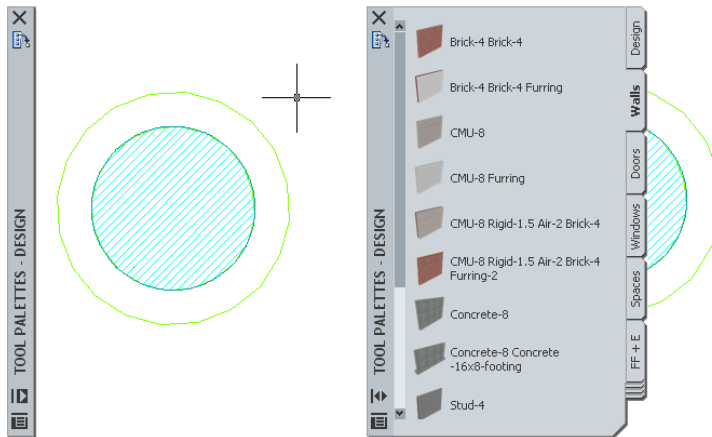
TOOL PALETTES - DESIGN

TOOL PALETTES - DESIGN

Brick-4 Brick-4

Brick-4 Brick-4 Furring

CMU-8

CMU-8 Furring

CMU-8 Rigid-1.5 Air-2 Brick-4

CMU-8 Rigid-1.5 Air-2 Brick-4 Furring-2

Concrete-8

Concrete-8 Concrete -16x8-footing

Stud-4

Design

Walls

Doors

Windows

Spaces

FF + E